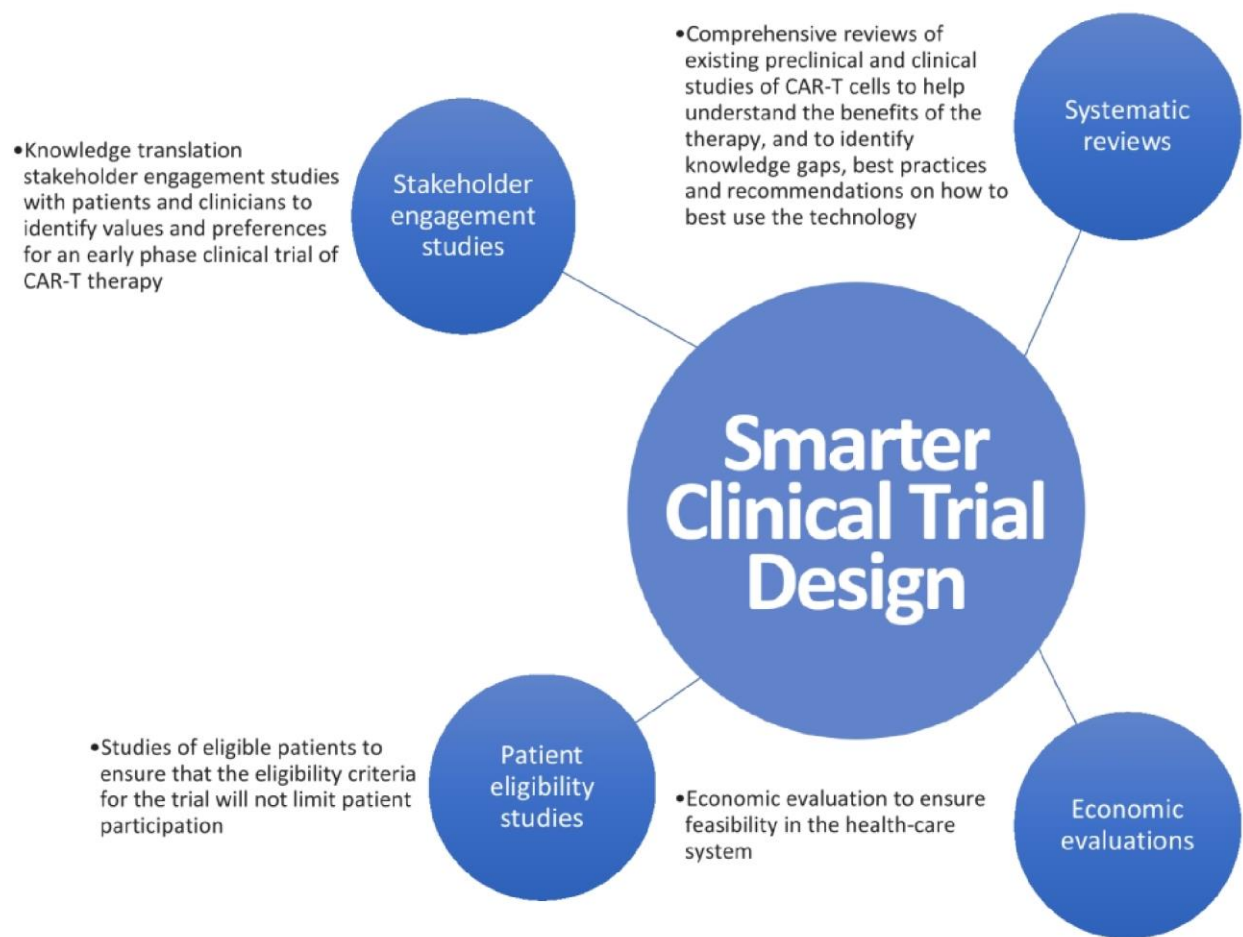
•Comprehensive reviews of existing preclinical and clinical studies of CAR-T cells to help understand the benefits of the therapy, and to identify knowledge gaps, best practices and recommendations on how to best use the technology

Systematic reviews

•Knowledge translation stakeholder engagement studies with patients and clinicians to identify values and preferences for an early phase clinical trial of CAR-T therapy

Stakeholder engagement studies

Smarter Clinical Trial Design

•Studies of eligible patients to ensure that the eligibility criteria for the trial will not limit patient participation

Patient eligibility studies

•Economic evaluation to ensure feasibility in the health-care system

Economic evaluations